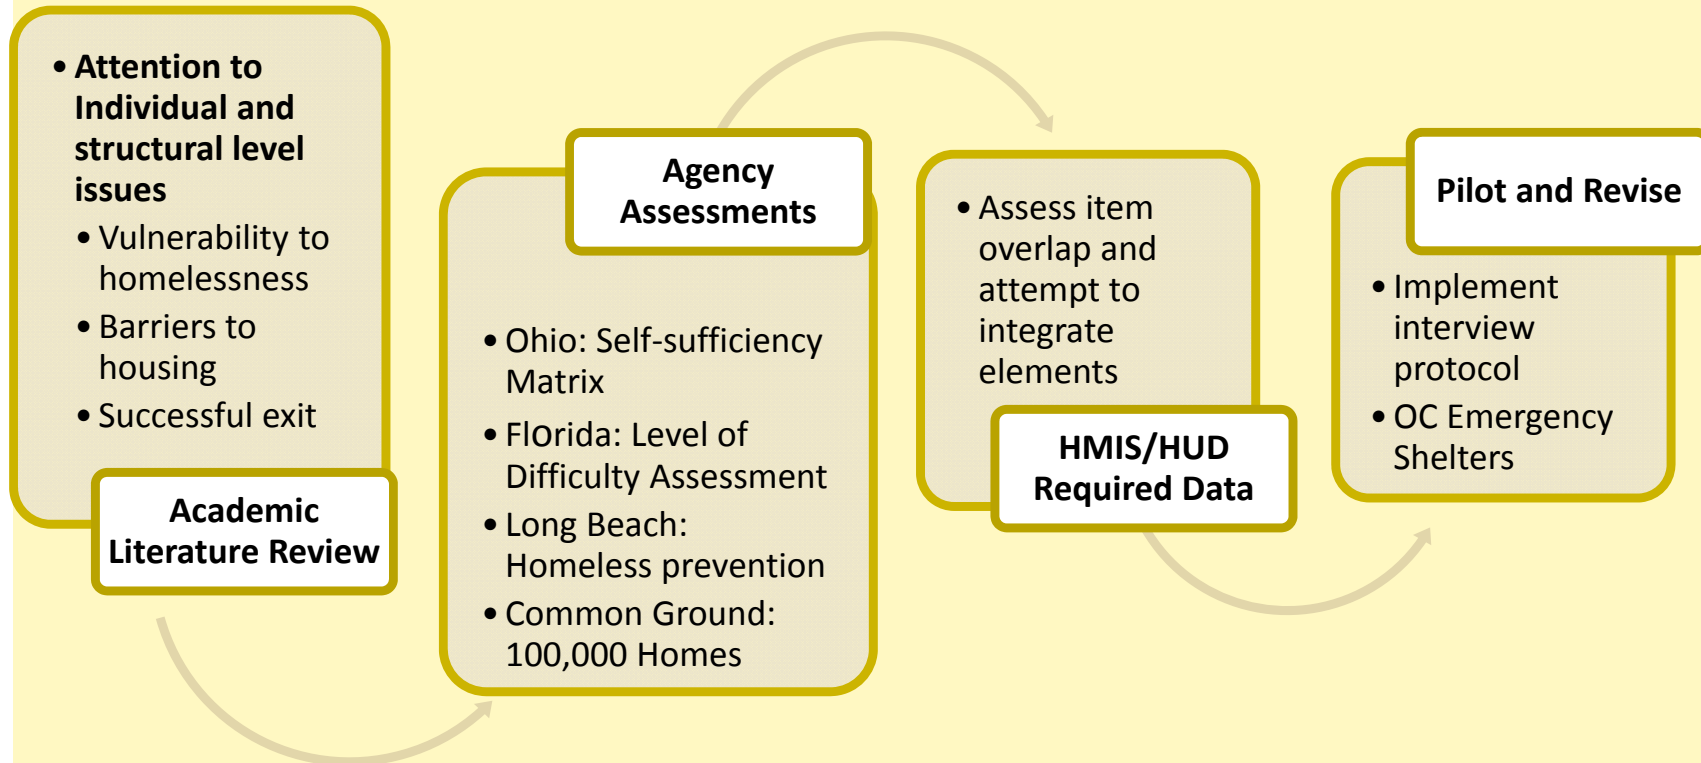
• Attention to Individual and structural level issues
• Vulnerability to homelessness
• Barriers to housing
• Successful exit

Academic Literature Review

Agency Assessments

• Ohio: Self-sufficiency Matrix
• FlOrida: Level of Difficulty Assessment
• Long Beach: Homeless prevention
• Common Ground: 100,000 Homes

• Assess item overlap and attempt to integrate elements

HMIS/HUD Required Data

Pilot and Revise

• Implement interview protocol
• OC Emergency Shelters